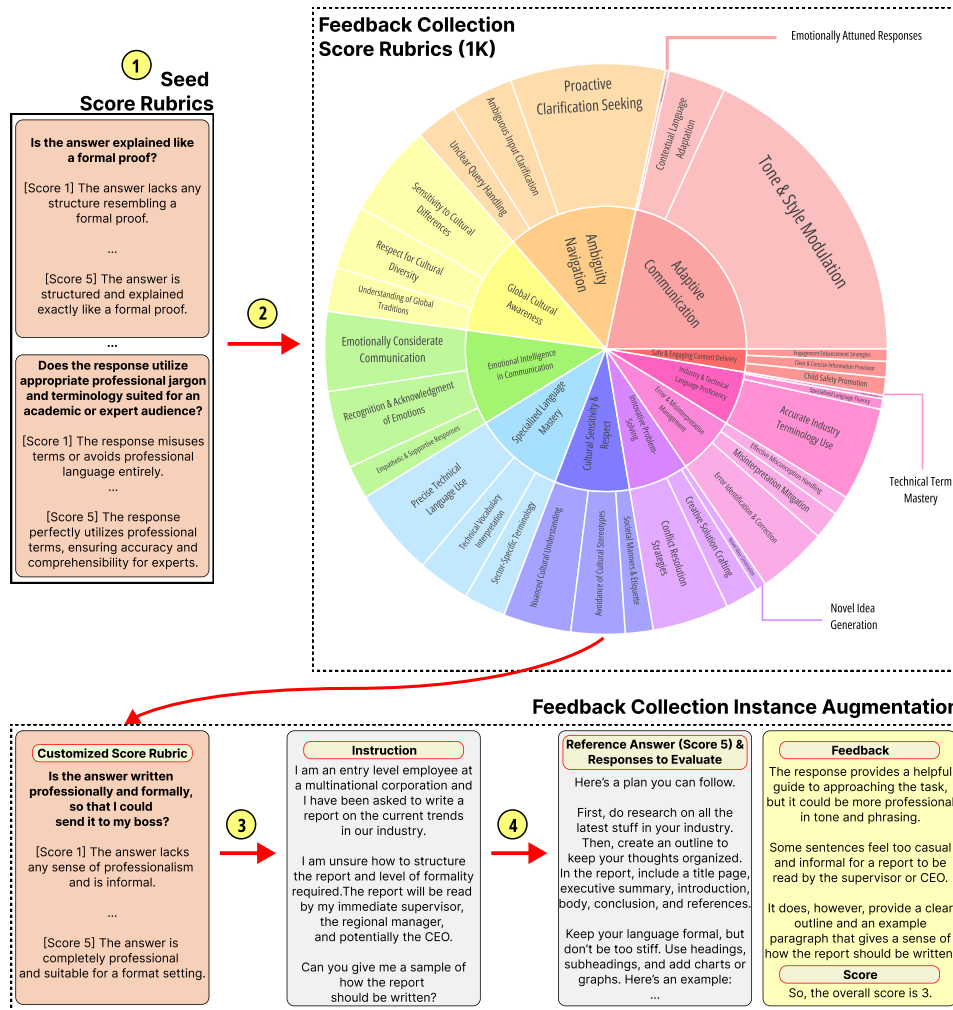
1 Seed Score Rubrics

Is the answer explained like a formal proof?

[Score 1] The answer lacks any structure resembling a formal proof.

...

[Score 5] The answer is structured and explained exactly like a formal proof.

...

Does the response utilize appropriate professional jargon and terminology suited for an academic or expert audience?

[Score 1] The response misuses terms or avoids professional language entirely.

...

[Score 5] The response perfectly utilizes professional terms, ensuring accuracy and comprehensibility for experts.

2

Feedback Collection Score Rubrics (1K)

Emotionally Attuned Responses

Proactive Clarification Seeking

Ambiguous Input Clarification

Unclear Query Handling

Ambiguity Navigation

Contextual Language Adaptation

Tone & Style Modulation

Adaptive Communication

Sensitivity to Cultural Differences

Respect for Cultural Diversity

Understanding of Global Traditions

Global Cultural Awareness

Emotionally Considerate Communication

Recognition & Acknowledgment of Emotions

Empathetic & Supportive Responses

Emotional Intelligence in Communication

Specialized Language Mastery

Precise Technical Language Use

Technical Vocabulary Interpretation

Sector-Specific Terminology

Cultural Sensitivity & Respect

Nuanced Cultural Understanding

Avoidance of Cultural Stereotypes

Societal Norms & Etiquette

Innovative Problem-Solving

Conflict Resolution Strategies

Creative Solution Crafting

Error & Misinterpretation Management

Industry & Technical Language Proficiency

Safe & Engaging Content Delivery

Engagement Enhancement Strategies

Clear & Concise Information Provision

Child Safety Promotion

Specialized Language Fluency

Accurate Industry Terminology Use

Effective Misconception Handling

Misinterpretation Mitigation

Error Identification & Correction

Novel Idea Generation

Technical Term Mastery

Novel Idea Generation

Feedback Collection Instance Augmentation

Customized Score Rubric

Is the answer written professionally and formally, so that I could send it to my boss?

[Score 1] The answer lacks any sense of professionalism and is informal.

...

[Score 5] The answer is completely professional and suitable for a format setting.

3

Instruction

I am an entry level employee at a multinational corporation and I have been asked to write a report on the current trends in our industry.

I am unsure how to structure the report and level of formality required.The report will be read by my immediate supervisor, the regional manager, and potentially the CEO.

Can you give me a sample of how the report should be written?

4

Reference Answer (Score 5) & Responses to Evaluate

Here's a plan you can follow.

First, do research on all the latest stuff in your industry. Then, create an outline to keep your thoughts organized. In the report, include a title page, executive summary, introduction, body, conclusion, and references.

Keep your language formal, but don't be too stiff. Use headings, subheadings, and add charts or graphs. Here's an example:
...

Feedback

The response provides a helpful guide to approaching the task, but it could be more professional in tone and phrasing.

Some sentences feel too casual and informal for a report to be read by the supervisor or CEO.

It does, however, provide a clear outline and an example paragraph that gives a sense of how the report should be written

Score

So, the overall score is 3.